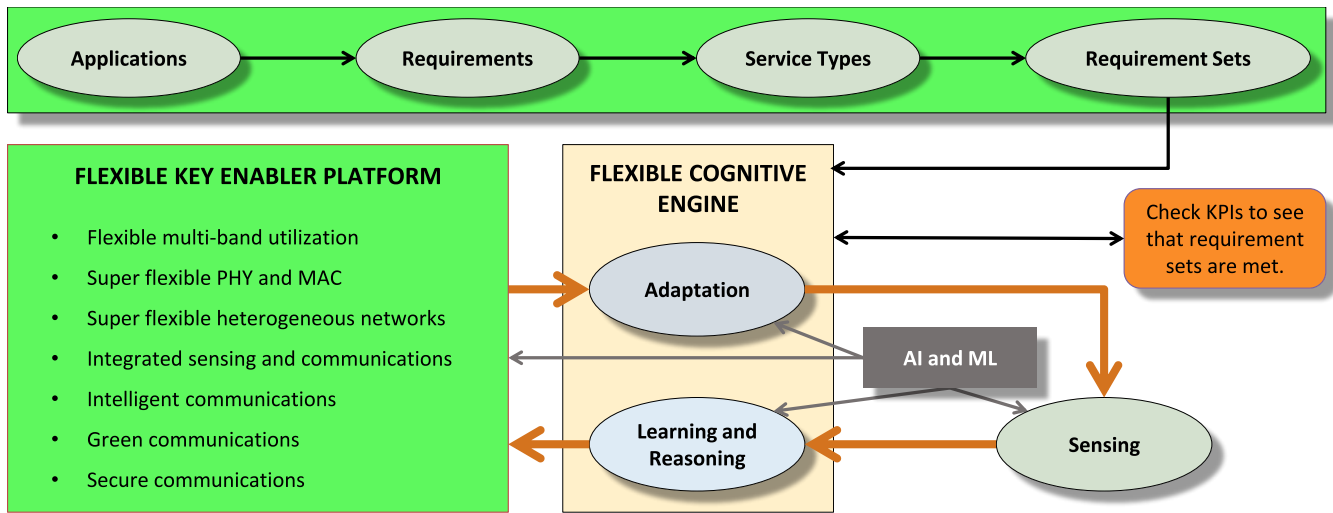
Applications

Requirements

Service Types

Requirement Sets

FLEXIBLE KEY ENABLER PLATFORM

- Flexible multi-band utilization
- Super flexible PHY and MAC
- Super flexible heterogeneous networks
- Integrated sensing and communications
- Intelligent communications
- Green communications
- Secure communications

FLEXIBLE COGNITIVE ENGINE

Adaptation

Learning and Reasoning

Check KPIs to see that requirement sets are met.

AI and ML

Sensing